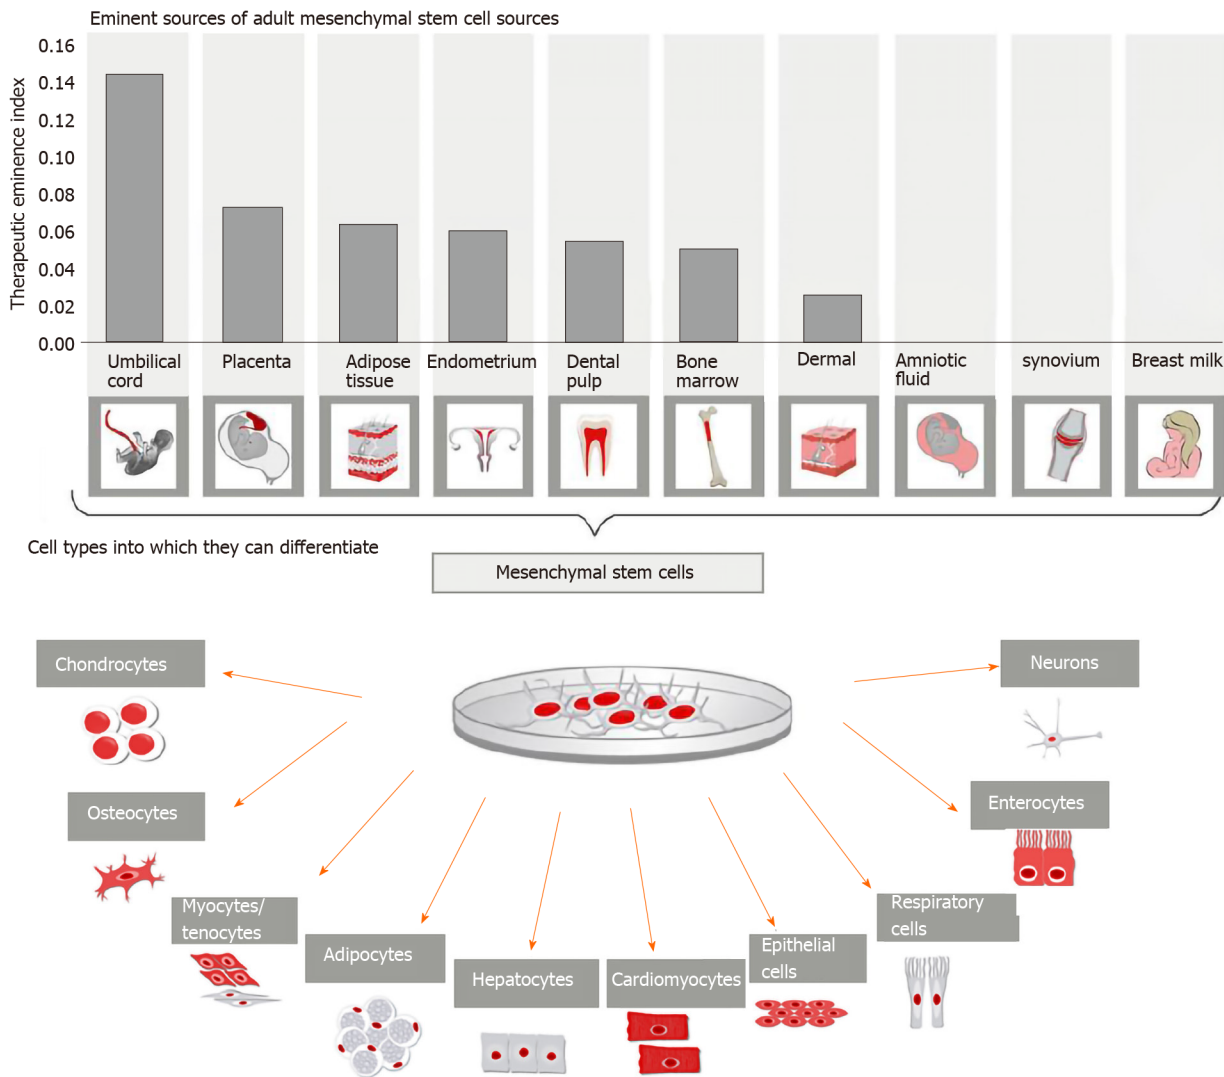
Eminent sources of adult mesenchymal stem cell sources

Therapeutic eminence index

0.16
0.14
0.12
0.10
0.08
0.06
0.04
0.02
0.00

Umbilical cord
Placenta
Adipose tissue
Endometrium
Dental pulp
Bone marrow
Dermal
Amniotic fluid
synovium
Breast milk

Cell types into which they can differentiate

Mesenchymal stem cells

Chondrocytes
Neurons
Osteocytes
Enterocytes
Myocytes/ tenocytes
Respiratory cells
Adipocytes
Epithelial cells
Hepatocytes
Cardiomyocytes